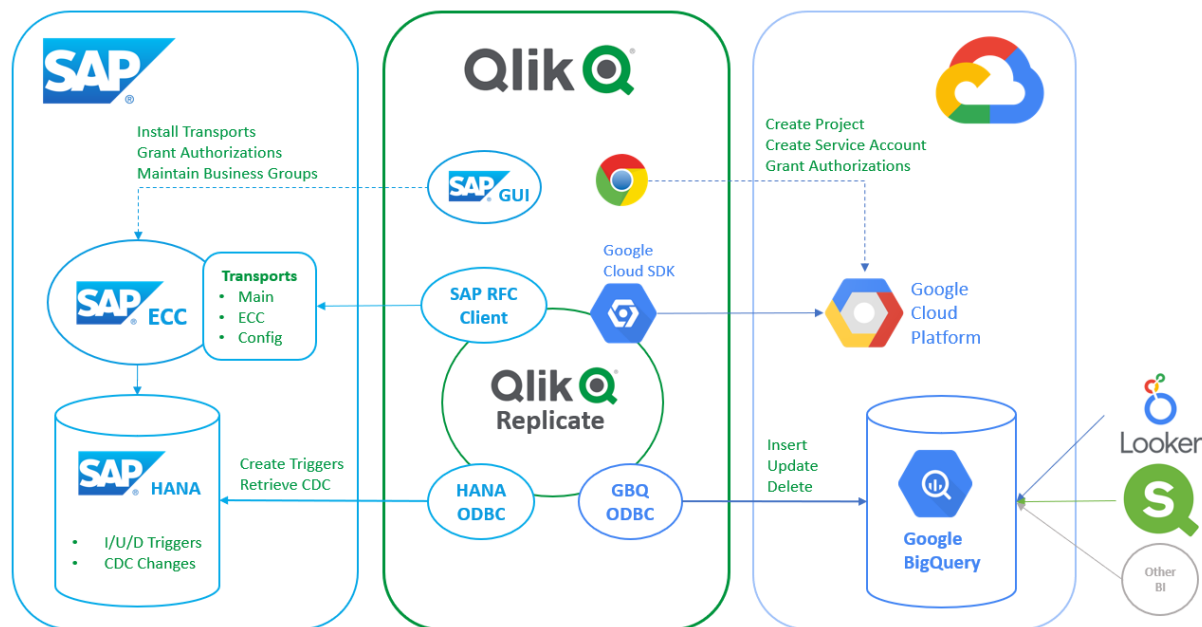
SAP®

Install Transports
Grant Authorizations
Maintain Business Groups

SAP® ECC

Transports
• Main
• ECC
• Config

SAP® HANA

• I/U/D Triggers
• CDC Changes

Qlik

SAP GUI

SAP RFC Client

Google Cloud SDK

Qlik Replicate

HANA ODBC

GBQ ODBC

Create Triggers
Retrieve CDC

Create Project
Create Service Account
Grant Authorizations

Google Cloud Platform

Insert
Update
Delete

Google BigQuery

Looker

Other BI